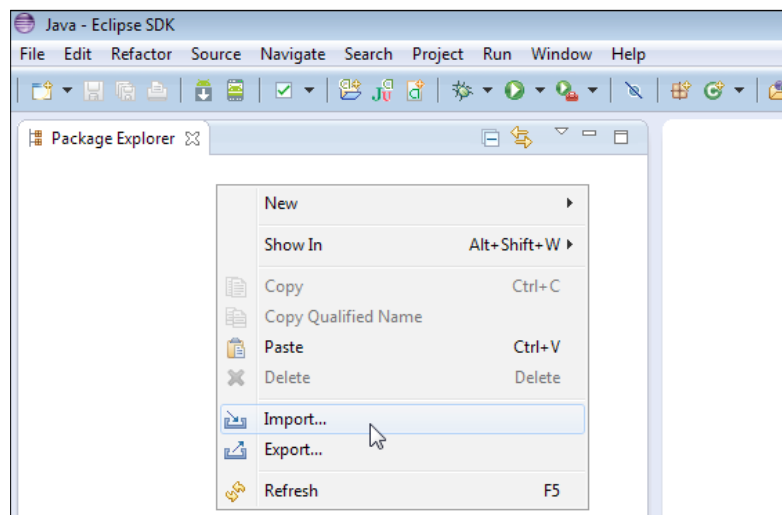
Java - Eclipse SDK

File Edit Refactor Source Navigate Search Project Run Window Help

Package Explorer

New
Show In Alt+Shift+W
Copy Ctrl+C
Copy Qualified Name
Paste Ctrl+V
Delete Delete
Import...
Export...
Refresh F5